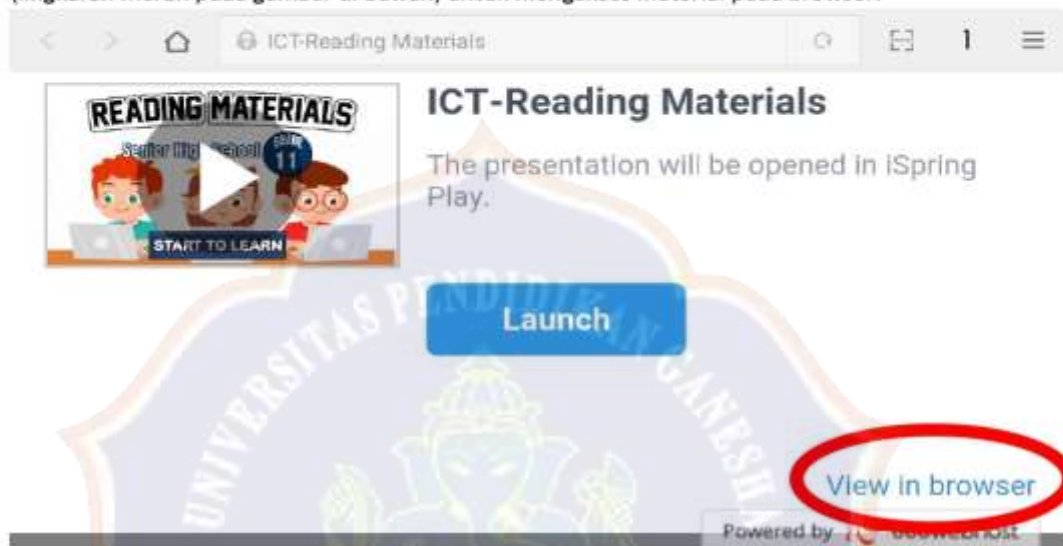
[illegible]

ICT-Reading Materials

1

READING MATERIALS

Senior High School

GRADE 11

START TO LEARN

ICT-Reading Materials

The presentation will be opened in iSpring Play.

Launch

UNIVERSITAS PENDIDIKAN GANESHA

View in browser

Powered by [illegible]